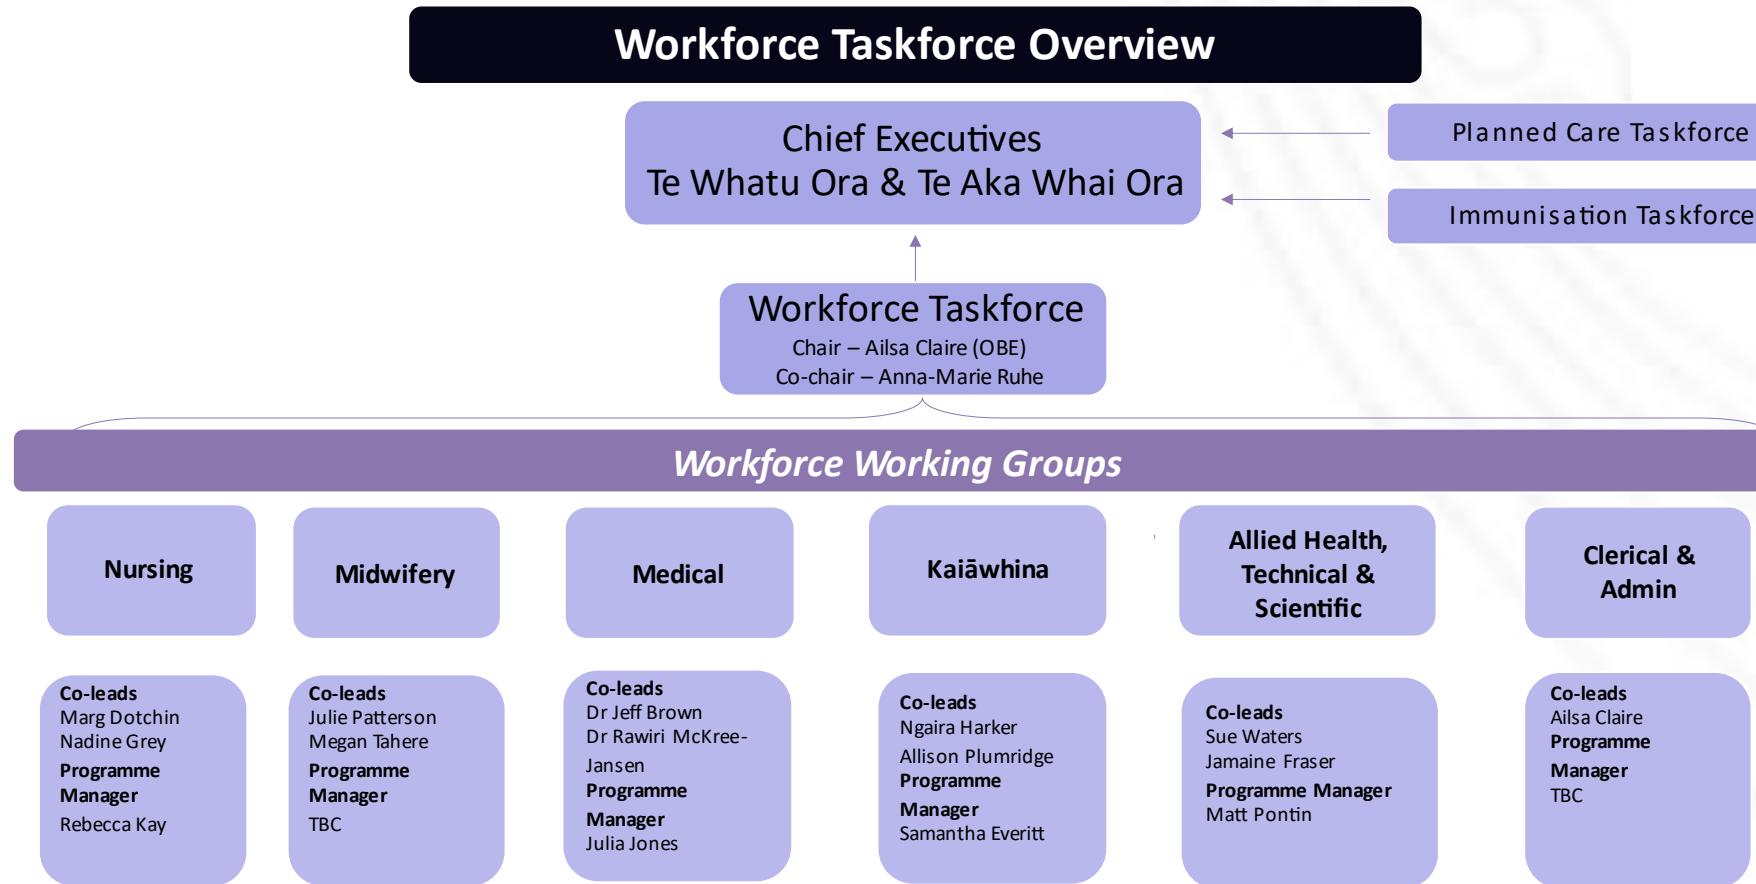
Workforce Taskforce Overview

Chief Executives
Te Whatu Ora & Te Aka Whai Ora

Planned Care Taskforce

Immunisation Taskforce

Workforce Taskforce
Chair – Ailsa Claire (OBE)
Co-chair – Anna-Marie Ruhe

Workforce Working Groups

Nursing

Midwifery

Medical

Kaiāwhina

Allied Health, Technical & Scientific

Clerical & Admin

Co-leads
Marg Dotchin
Nadine Grey
Programme Manager
Rebecca Kay

Co-leads
Julie Patterson
Megan Tahere
Programme Manager
TBC

Co-leads
Dr Jeff Brown
Dr Rawiri McKree-Jansen
Programme Manager
Julia Jones

Co-leads
Ngaira Harker
Allison Plumridge
Programme Manager
Samantha Everitt

Co-leads
Sue Waters
Jamaine Fraser
Programme Manager
Matt Pontin

Co-leads
Ailsa Claire
Programme Manager
TBC